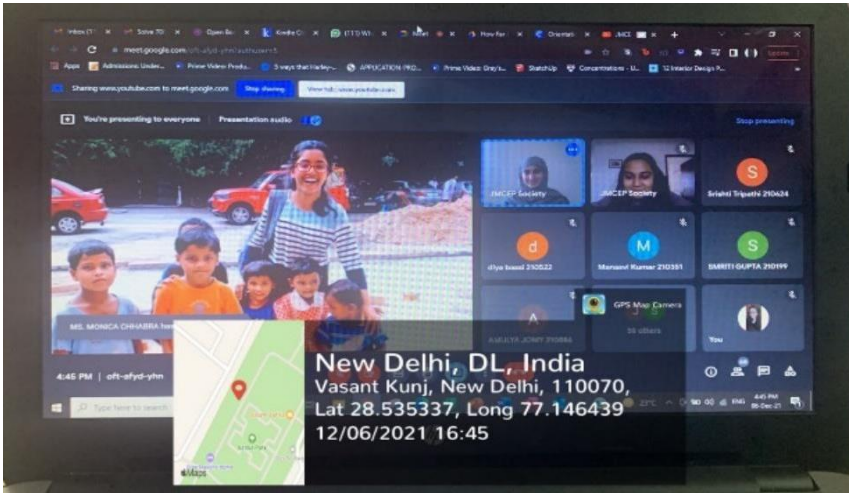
meet.google.com/oft-afyd-yhn

Apps Admissions Under... Prime Video: Produ... 5 ways that Harley-... APPLICATION PRO... Prime Video: Grey's... StatchUp Concentrations - U... 12 Interior Design P...

Sharing www.youtube.com to meet.google.com Stop sharing View tab: www.youtube.com

You're presenting to everyone Presentation audio

Stop presenting

JMCEP Society

JMCEP Society

Srishti Tripathi 210624

diya bassi 210522

Manasvi Kumar 210351

SMRITI GUPTA 210199

AMULYA JOMY 210086

GPS Map Camera

56 others

You

MS. MONICA CHHABRA

4:45 PM | oft-afyd-yhn

Type here to search

New Delhi, DL, India
Vasant Kunj, New Delhi, 110070,
Lat 28.535337, Long 77.146439
12/06/2021 16:45

Maps